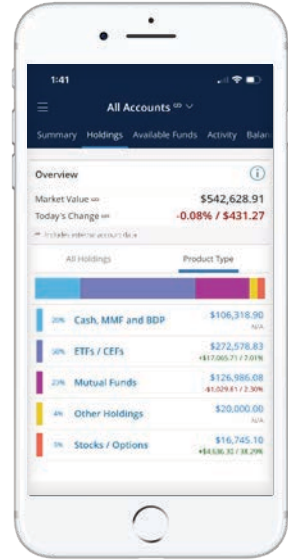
1:41

All Accounts ∞

Summary Holdings Available Funds Activity Balan

Overview

Market Value ∞ $542,628.91

Today's Change ∞ -0.08% / $431.27

* Includes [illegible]

All Holdings Product Type

20% Cash, MMF and BDP $106,318.90
N/A

50% ETFs / CEFs $272,578.83
+$17,065.71 / 7.01%

23% Mutual Funds $126,986.08
-$1,029.61 / 2.30%

4% Other Holdings $20,000.00
N/A

3% Stocks / Options $16,745.10
+$4,636.35 / 38.29%